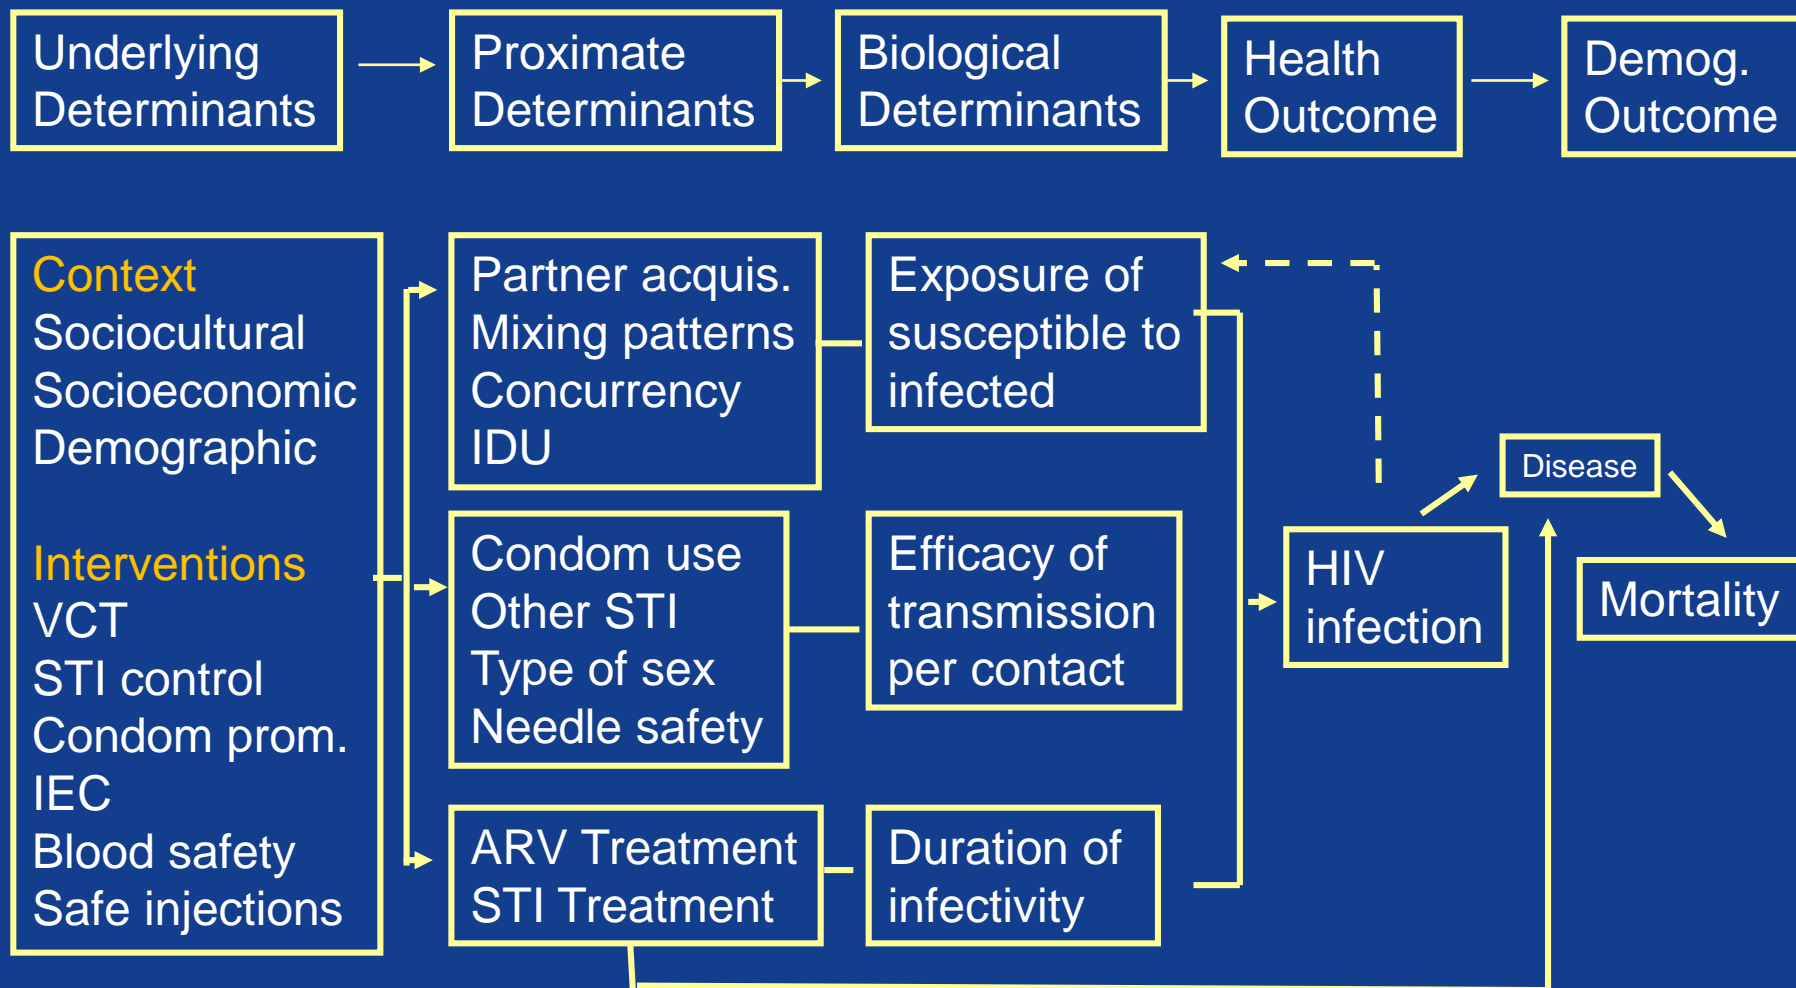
Underlying Determinants

Proximate Determinants

Biological Determinants

Health Outcome

Demog. Outcome

Context
Sociocultural
Socioeconomic
Demographic

Interventions
VCT
STI control
Condom prom.
IEC
Blood safety
Safe injections

Partner acquis.
Mixing patterns
Concurrency
IDU

Condom use
Other STI
Type of sex
Needle safety

ARV Treatment
STI Treatment

Exposure of susceptible to infected

Efficacy of transmission per contact

Duration of infectivity

HIV infection

Disease

Mortality